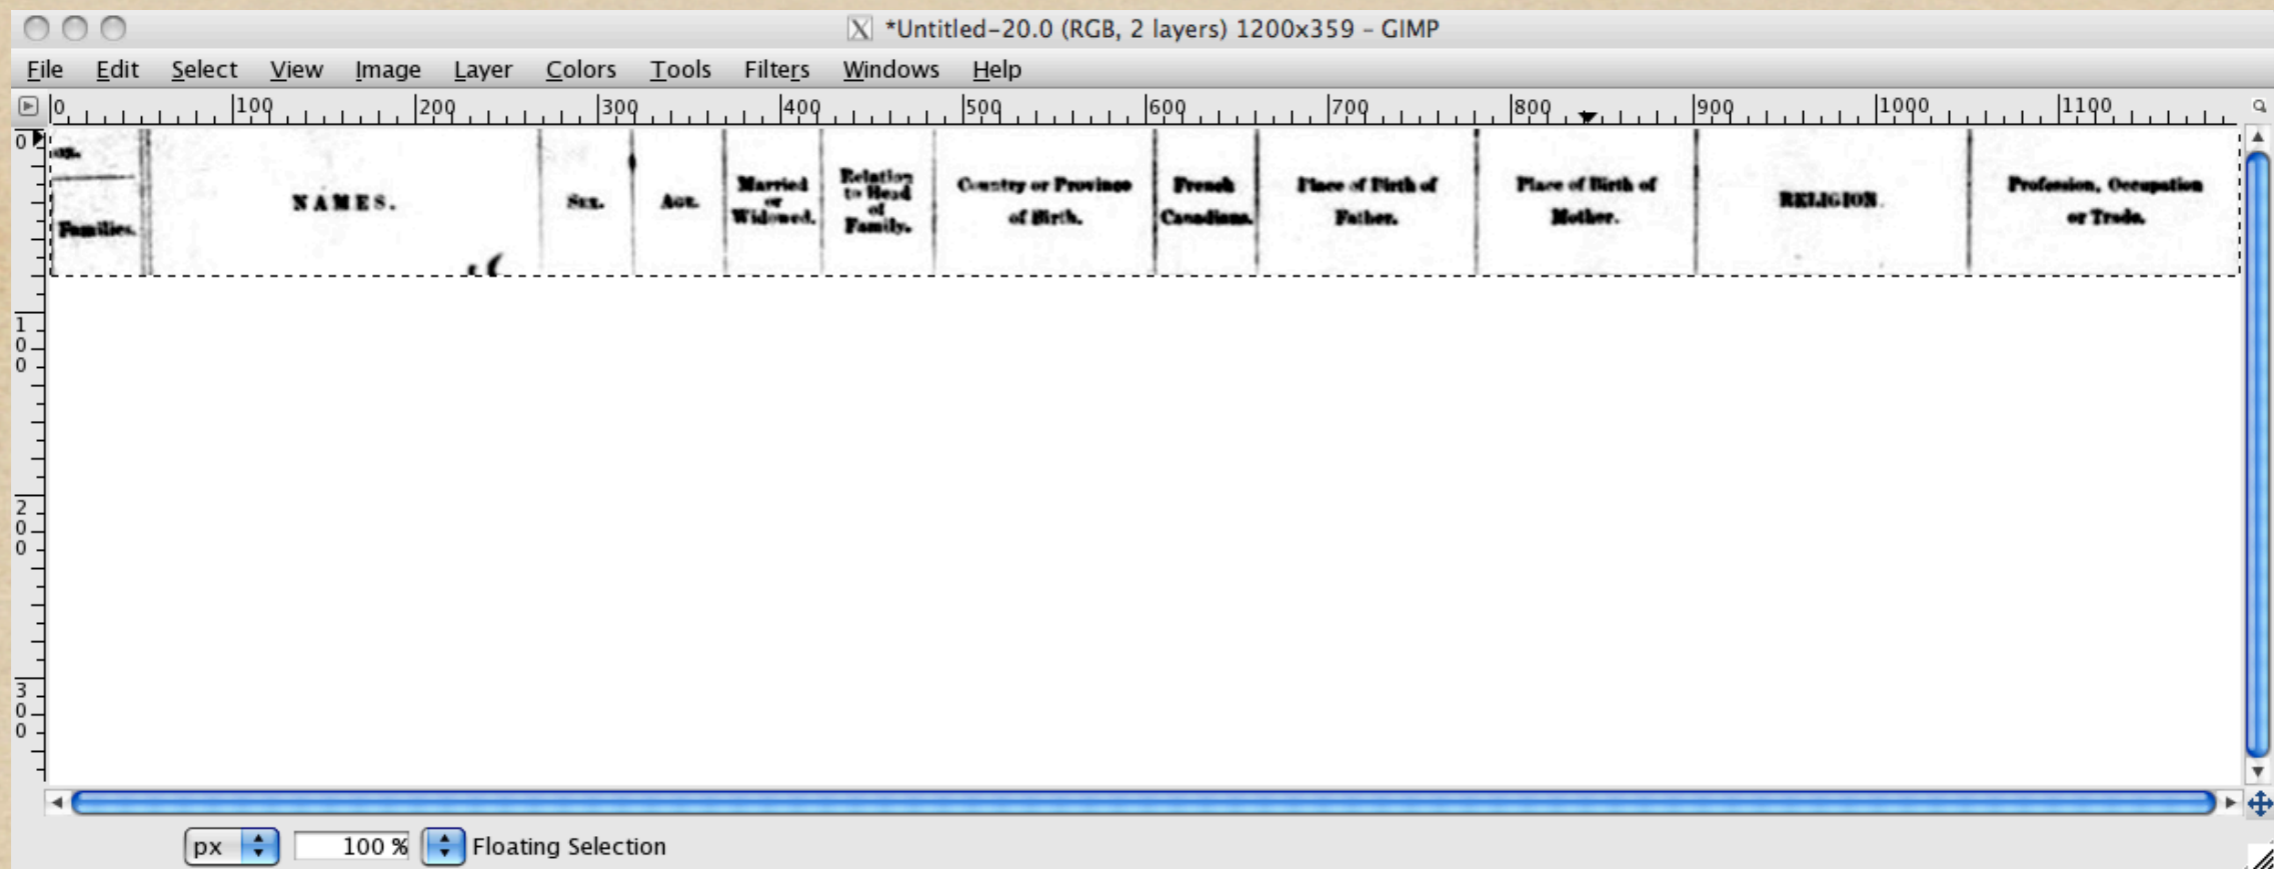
*Untitled-20.0 (RGB, 2 layers) 1200x359 – GIMP

File Edit Select View Image Layer Colors Tools Filters Windows Help

0 100 200 300 400 500 600 700 800 900 1000 1100

0 100 200 300

| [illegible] Families. | NAMES. | Sex. | Age. | Married or Widowed. | Relation to Head of Family. | Country or Province of Birth. | French Canadians. | Place of Birth of Father. | Place of Birth of Mother. | RELIGION. | Profession, Occupation or Trade. |
|---|---|---|---|---|---|---|---|---|---|---|---|

px 100 % Floating Selection